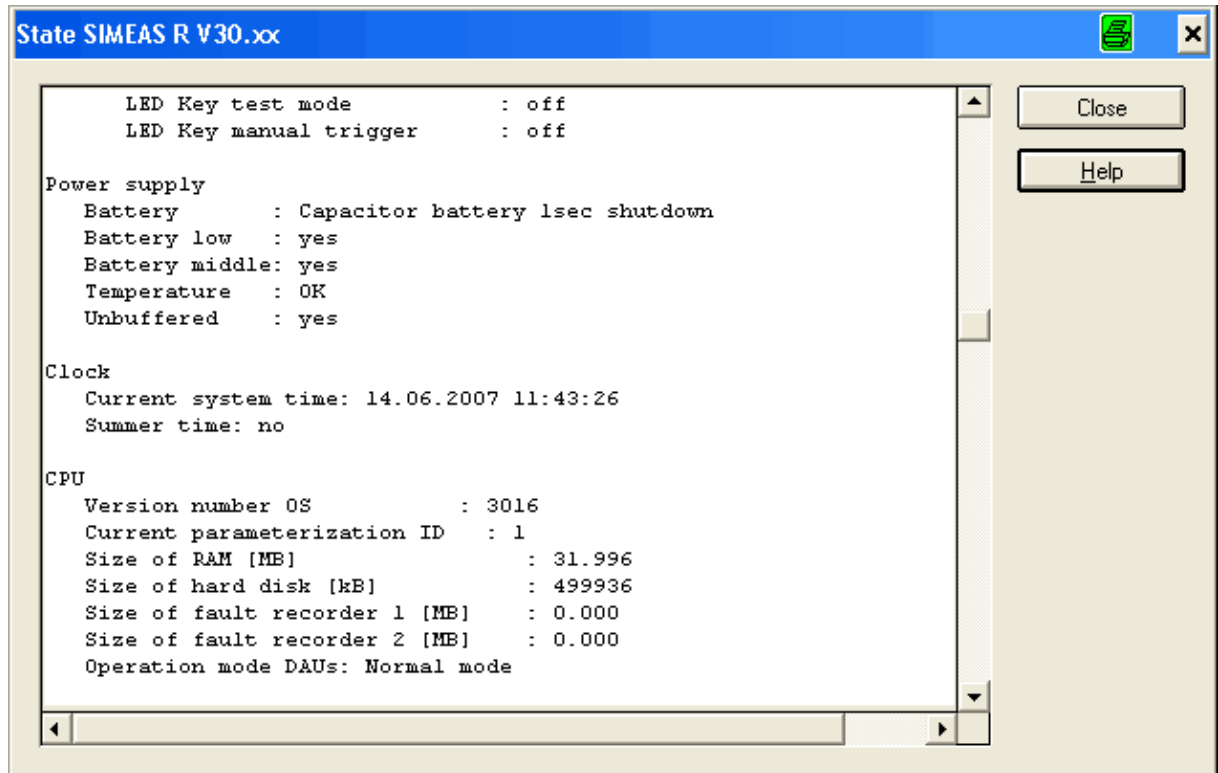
State SIMEAS R V30.xx

LED Key test mode : off
LED Key manual trigger : off

Power supply
Battery : Capacitor battery 1sec shutdown
Battery low : yes
Battery middle: yes
Temperature : OK
Unbuffered : yes

Clock
Current system time: 14.06.2007 11:43:26
Summer time: no

CPU
Version number OS : 3016
Current parameterization ID : 1
Size of RAM [MB] : 31.996
Size of hard disk [kB] : 499936
Size of fault recorder 1 [MB] : 0.000
Size of fault recorder 2 [MB] : 0.000
Operation mode DAUs: Normal mode

Close
Help